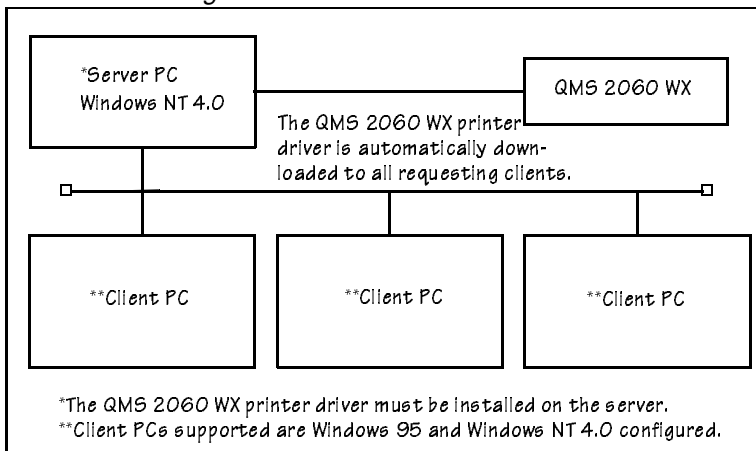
*Server PC
Windows NT 4.0

QMS 2060 WX

The QMS 2060 WX printer driver is automatically downloaded to all requesting clients.

**Client PC

**Client PC

**Client PC

*The QMS 2060 WX printer driver must be installed on the server.
**Client PCs supported are Windows 95 and Windows NT 4.0 configured.